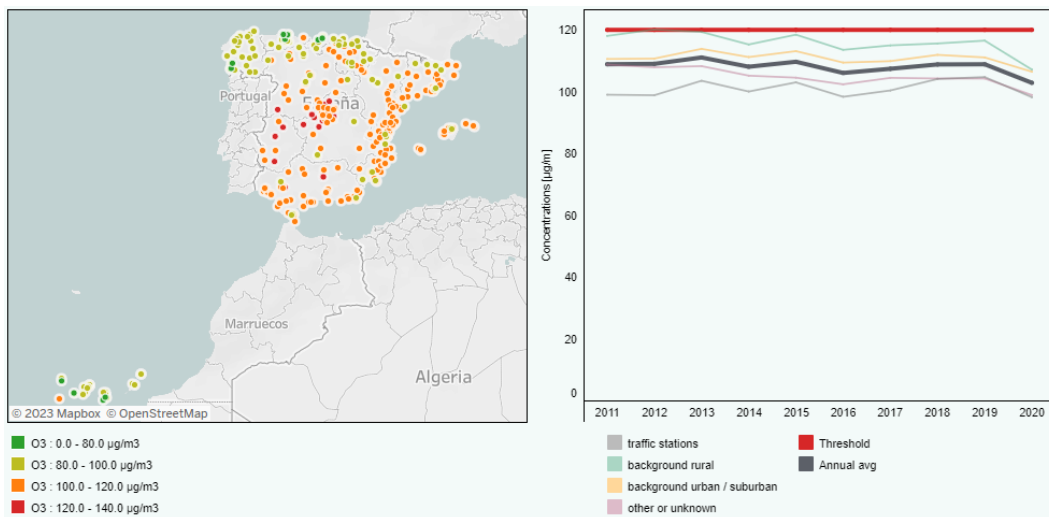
Portugal
España
Marruecos
Algeria
© 2023 Mapbox © OpenStreetMap

O3 : 0.0 - 80.0 µg/m3
O3 : 80.0 - 100.0 µg/m3
O3 : 100.0 - 120.0 µg/m3
O3 : 120.0 - 140.0 µg/m3

Concentrations [µg/m]
120
100
80
60
40
20
0
2011 2012 2013 2014 2015 2016 2017 2018 2019 2020

traffic stations
background rural
background urban / suburban
other or unknown
Threshold
Annual avg